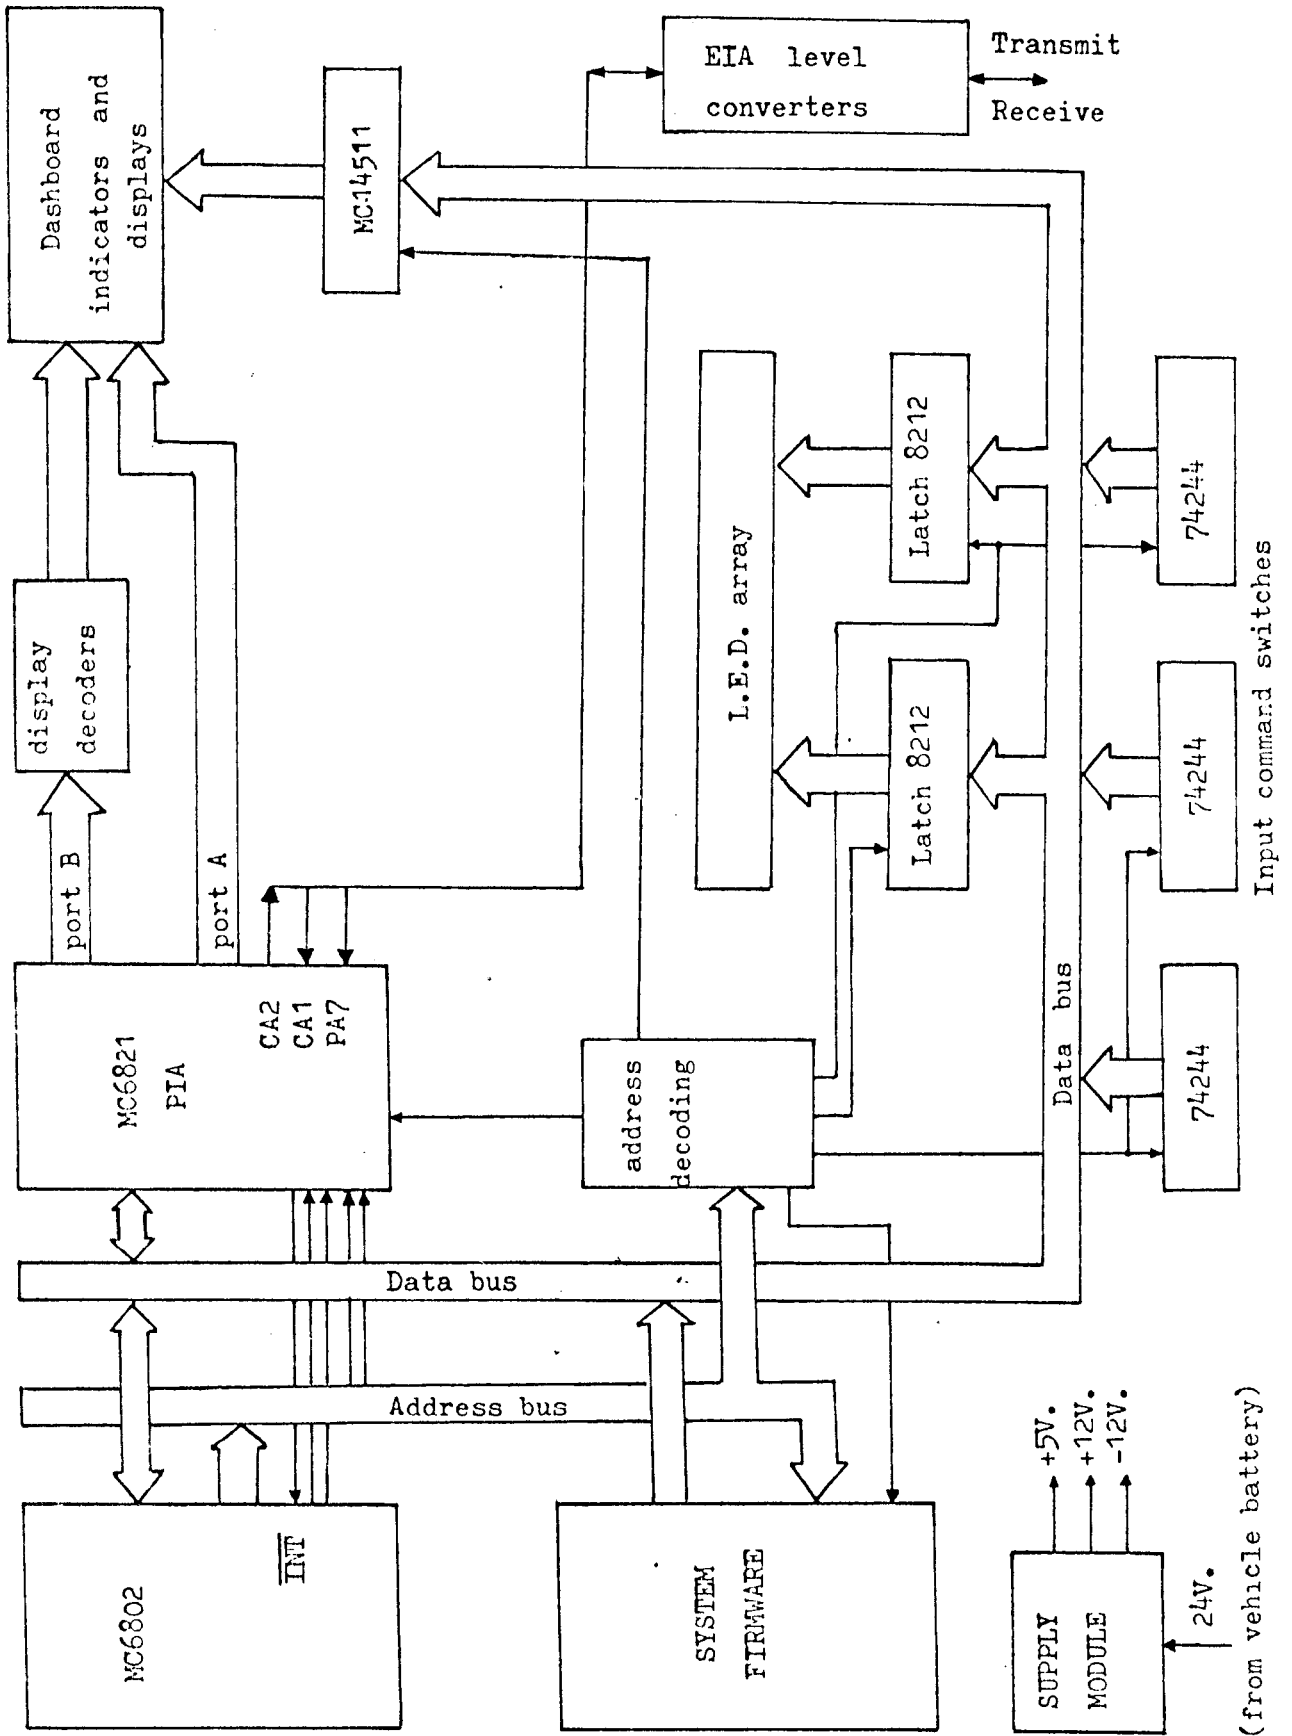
EIA level converters

Transmit

Receive

Dashboard indicators and displays

MC14511

L.E.D. array

Latch 8212

Latch 8212

74244

74244

74244

Input command switches

display decoders

port B

port A

MC6821 PIA

CA2
CA1
PA7

address decoding

Data bus

Data bus

Address bus

MC6802

$\overline{INT}$

SYSTEM FIRMWARE

SUPPLY MODULE

+5V.
+12V.
-12V.

24V.

(from vehicle battery)